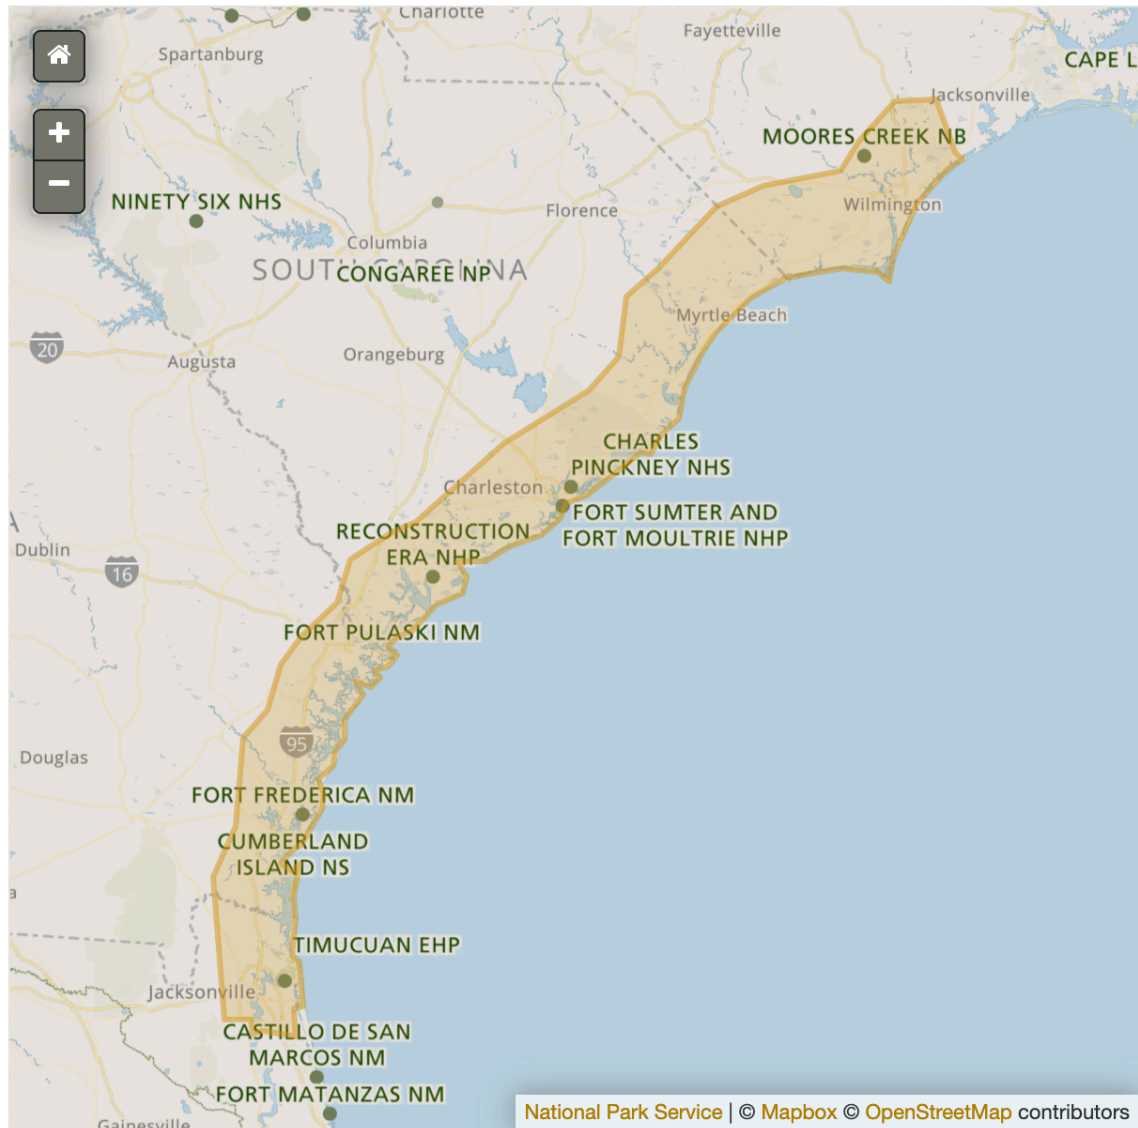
Charlotte
Fayetteville
CAPE L
Spartanburg
Jacksonville
MOORES CREEK NB
NINETY SIX NHS
Florence
Wilmington
Columbia
SOUTH CAROLINA
CONGAREE NP
Myrtle Beach
20
Augusta
Orangeburg
CHARLES PINCKNEY NHS
Charleston
FORT SUMTER AND FORT MOULTRIE NHP
RECONSTRUCTION ERA NHP
Dublin
16
FORT PULASKI NM
95
Douglas
FORT FREDERICA NM
CUMBERLAND ISLAND NS
TIMUCUAN EHP
Jacksonville
CASTILLO DE SAN MARCOS NM
FORT MATANZAS NM
Gainesville
National Park Service | © Mapbox © OpenStreetMap contributors